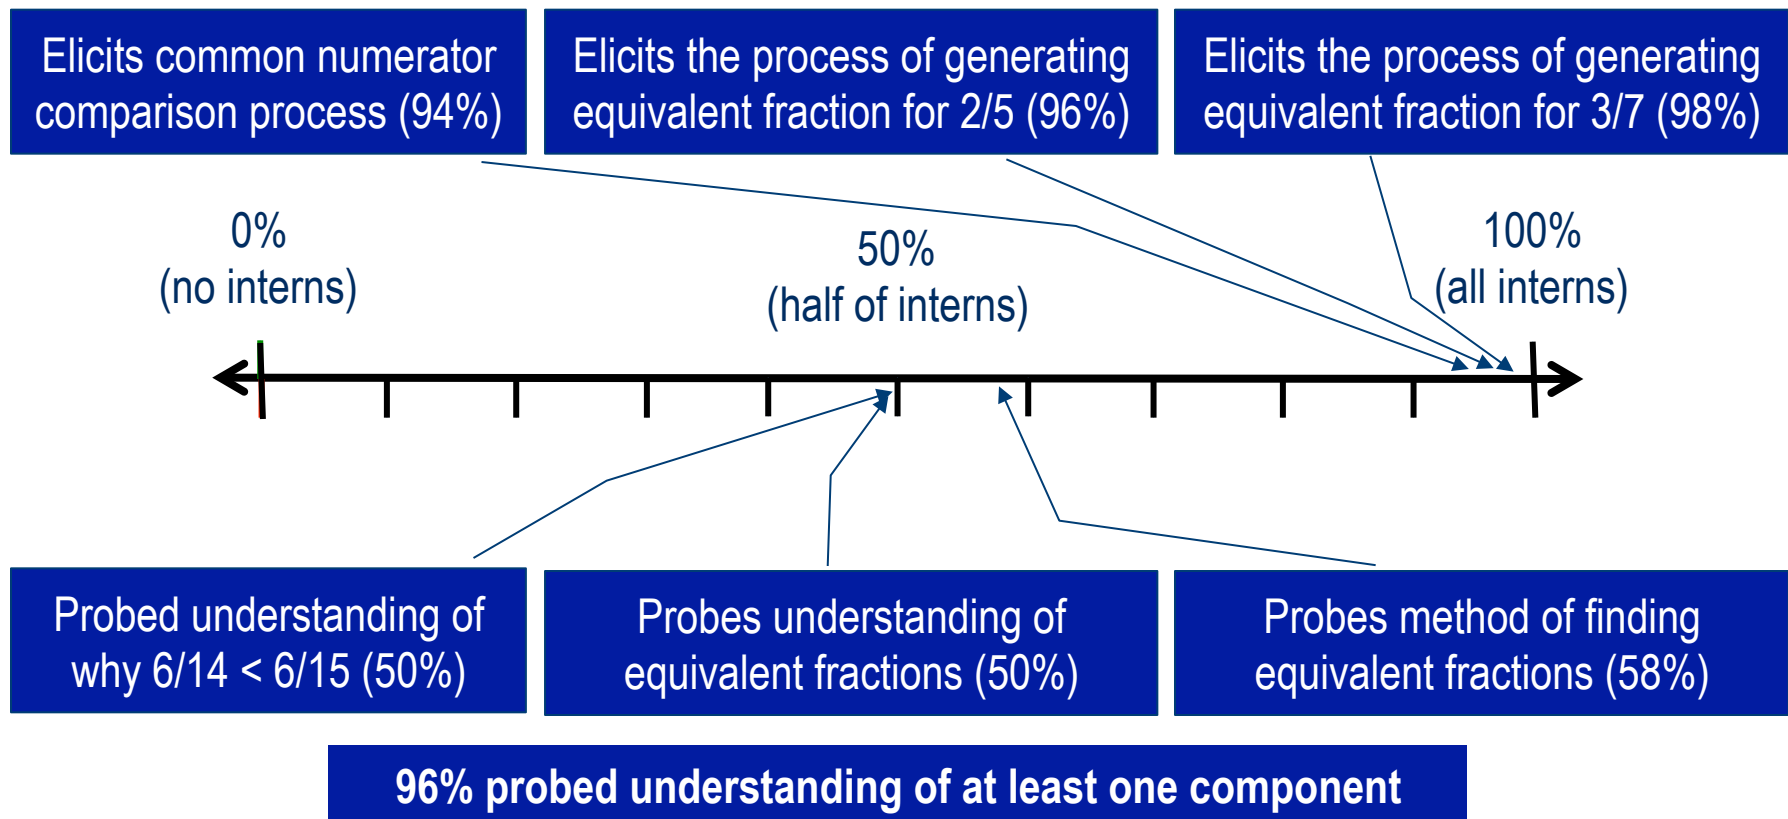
Elicits common numerator comparison process (94%)

Elicits the process of generating equivalent fraction for 2/5 (96%)

Elicits the process of generating equivalent fraction for 3/7 (98%)

0%
(no interns)

50%
(half of interns)

100%
(all interns)

Probed understanding of why 6/14 < 6/15 (50%)

Probes understanding of equivalent fractions (50%)

Probes method of finding equivalent fractions (58%)

96% probed understanding of at least one component